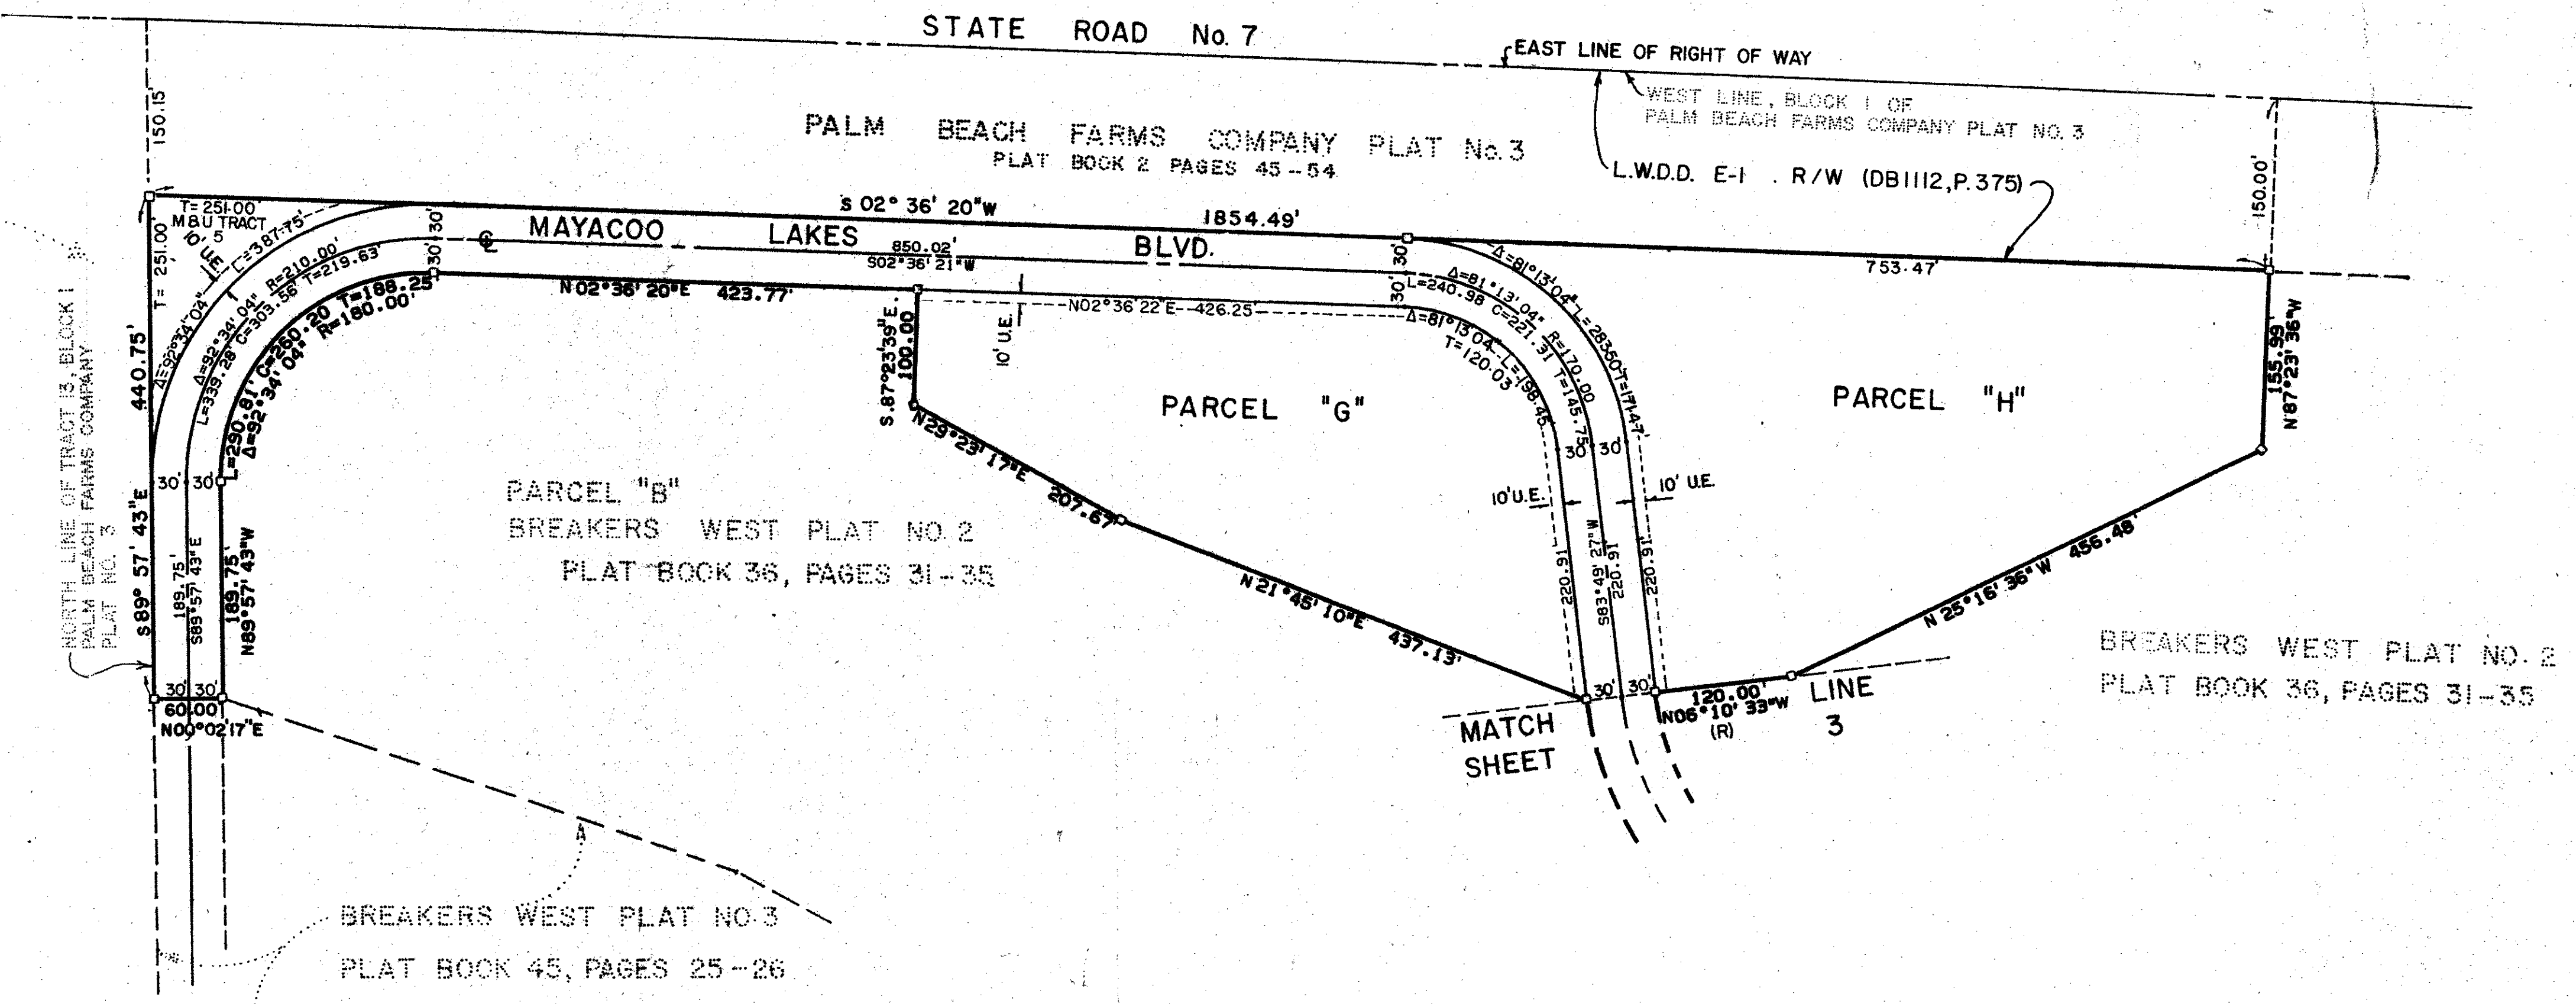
STATE ROAD No. 7

EAST LINE OF RIGHT OF WAY

WEST LINE, BLOCK 1 OF PALM BEACH FARMS COMPANY PLAT NO. 3

PALM BEACH FARMS COMPANY PLAT No. 3
PLAT BOOK 2 PAGES 45-54

L.W.D.D. E-1 . R/W (DB1112,P.375)

150.15'

150.00'

T=251.00
M.&U. TRACT
10' U.E.
5
C=387.75'
R=210.00'
T=219.63
C=303.58
Δ=92°34'04"
L=339.28
Δ=92°34'04"
T=251.00
30'
30'

S 02° 36' 20"W
1854.49'

℄ MAYACOO LAKES BLVD.
850.02'
S02°36'21"W

753.47'

C=260.20 T=188.25'
R=180.00'
Δ=92°34'04"
L=290.81'

N02°36'20"E 423.77'

N02°36'22"E 426.25

10' U.E.

S.87°23'39"E. 100.00

440.75'
S89° 57' 43"E

NORTH LINE OF TRACT 13, BLOCK 1 PALM BEACH FARMS COMPANY PLAT NO. 3

30' 30'
189.75'
S89°57'43"E
189.75'
N89°57'43"W
30' 30'
60.00'
N00°02'17"E

PARCEL "B"
BREAKERS WEST PLAT NO. 2
PLAT BOOK 36, PAGES 31-35

N29°23'17"E
207.67'

PARCEL "G"

N21°45'10"E
437.13'

30'
Δ=81°13'04"
L=283.50
T=171.47
Δ=81°13'04"
L=240.98
C=221.31
R=170.00
T=145.75
Δ=81°13'04"
T=120.03
L=198.45

30' 30'
10'U.E.
10' U.E.
220.91'
S83°49'27"W
220.91'
220.91'

PARCEL "H"

155.99'
N87°23'36"W

N 25°16'36"W 456.48'

30' 30'
120.00'
N06°10'33"W
(R)

LINE 3

MATCH SHEET

BREAKERS WEST PLAT NO. 2
PLAT BOOK 36, PAGES 31-35

A

BREAKERS WEST PLAT NO.3
PLAT BOOK 45, PAGES 25-26